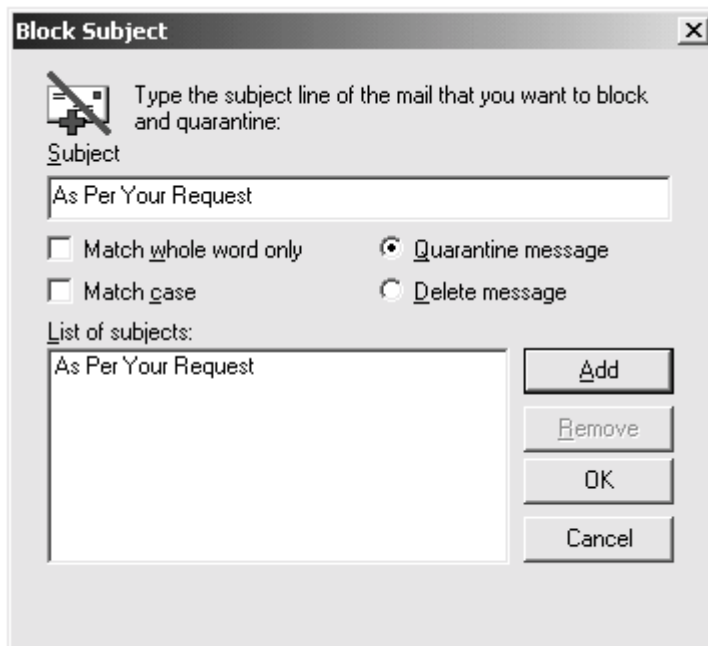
Block Subject
×

Type the subject line of the mail that you want to block and quarantine:

Subject

As Per Your Request

Match whole word only

Quarantine message

Match case

Delete message

List of subjects:

As Per Your Request

Add

Remove

OK

Cancel